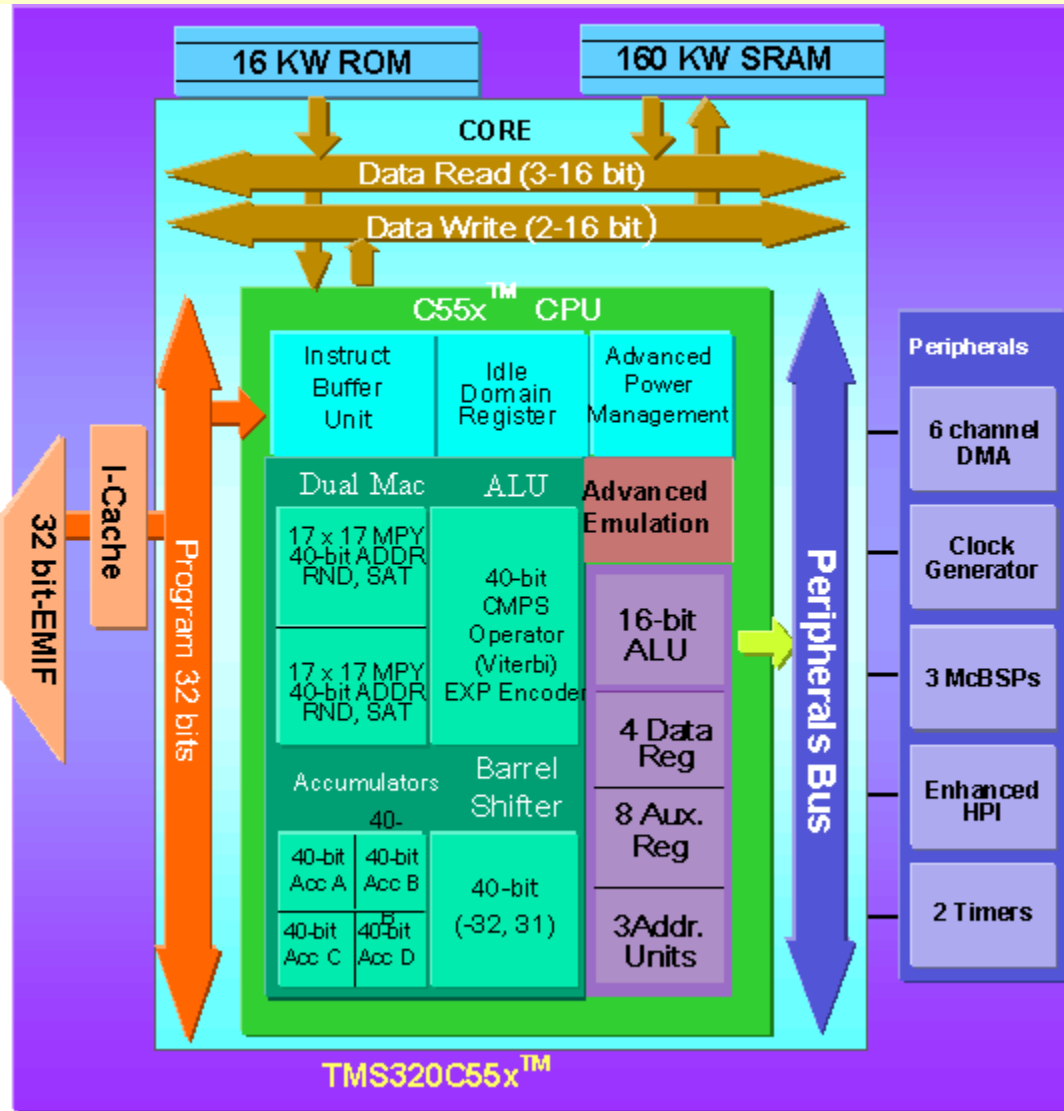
16 KW ROM

160 KW SRAM

CORE

Data Read (3-16 bit)

Data Write (2-16 bit)

C55x$^{TM}$ CPU

Instruct Buffer Unit

Idle Domain Register

Advanced Power Management

Dual Mac

ALU

Advanced Emulation

17 x 17 MPY 40-bit ADDR RND, SAT

17 x 17 MPY 40-bit ADDR RND, SAT

40-bit CMPS Operator (Viterbi) EXP Encoder

16-bit ALU

4 Data Reg

8 Aux. Reg

3Addr. Units

Accumulators

40-

Barrel Shifter

40-bit Acc A

40-bit Acc B

40-bit Acc C

40-bit Acc D

40-bit (-32, 31)

32 bit-EMIF

I-Cache

Program 32 bits

Peripherals Bus

Peripherals

6 channel DMA

Clock Generator

3 McBSPs

Enhanced HPI

2 Timers

TMS320C55x$^{TM}$